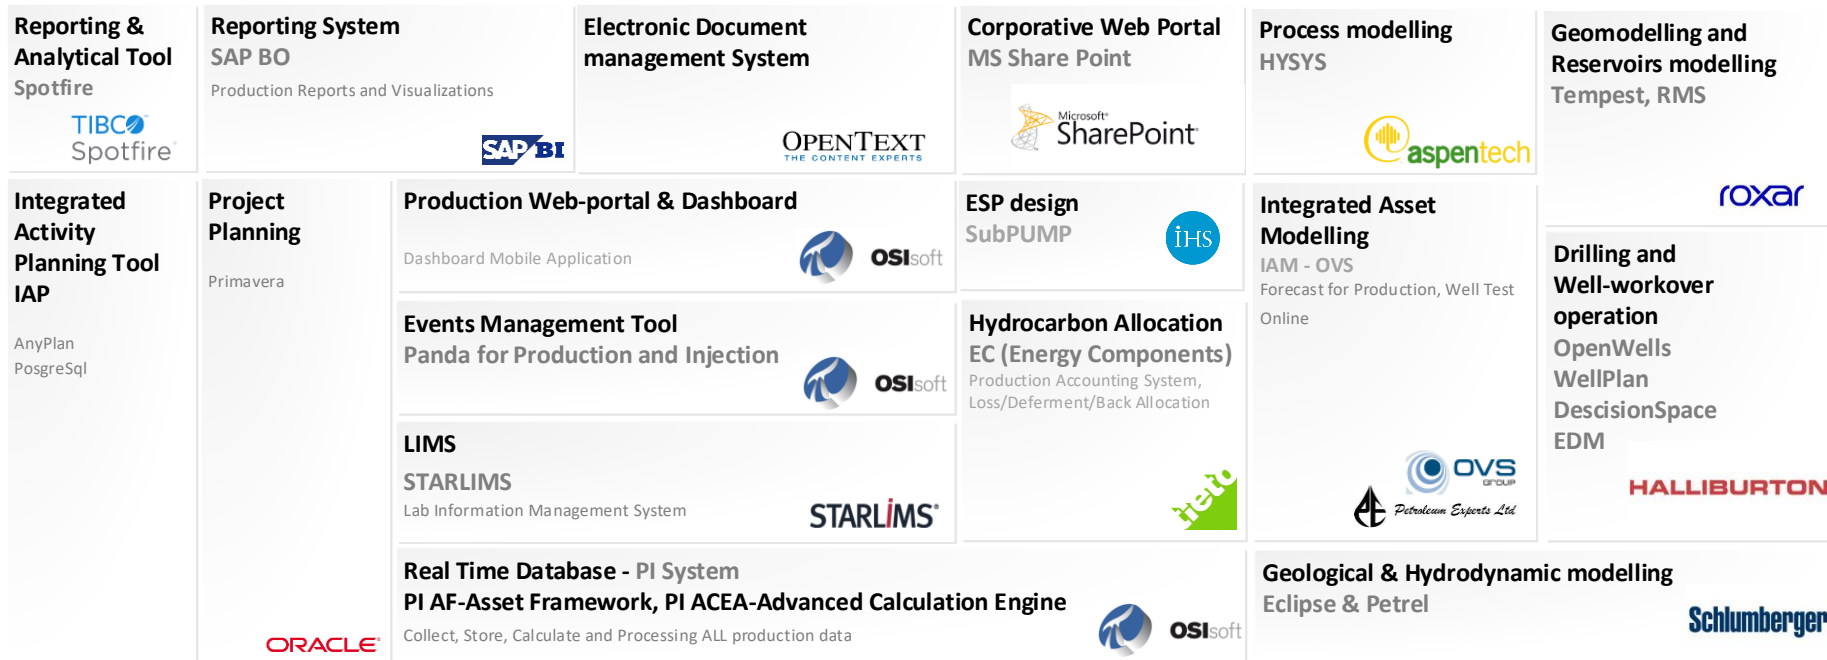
Reporting & Analytical Tool
Spotfire
TIBCO Spotfire

Reporting System
SAP BO
Production Reports and Visualizations
SAP BI

Electronic Document management System
OPENTEXT
THE CONTENT EXPERTS

Corporative Web Portal
MS Share Point
Microsoft SharePoint

Process modelling
HYSYS
aspentech

Geomodelling and Reservoirs modelling
Tempest, RMS
roxar

Integrated Activity Planning Tool IAP
AnyPlan
PosgreSql

Project Planning
Primavera
ORACLE

Production Web-portal & Dashboard
Dashboard Mobile Application
OSIsoft

ESP design
SubPUMP
IHS

Integrated Asset Modelling
IAM - OVS
Forecast for Production, Well Test Online
OVS GROUP
Petroleum Experts Ltd

Drilling and Well-workover operation
OpenWells
WellPlan
DescisionSpace
EDM
HALLIBURTON

Events Management Tool
Panda for Production and Injection
OSIsoft

Hydrocarbon Allocation
EC (Energy Components)
Production Accounting System, Loss/Deferment/Back Allocation
tieto

LIMS
STARLIMS
Lab Information Management System
STARLIMS

Real Time Database - PI System
PI AF-Asset Framework, PI ACEA-Advanced Calculation Engine
Collect, Store, Calculate and Processing ALL production data
OSIsoft

Geological & Hydrodynamic modelling
Eclipse & Petrel
Schlumberger